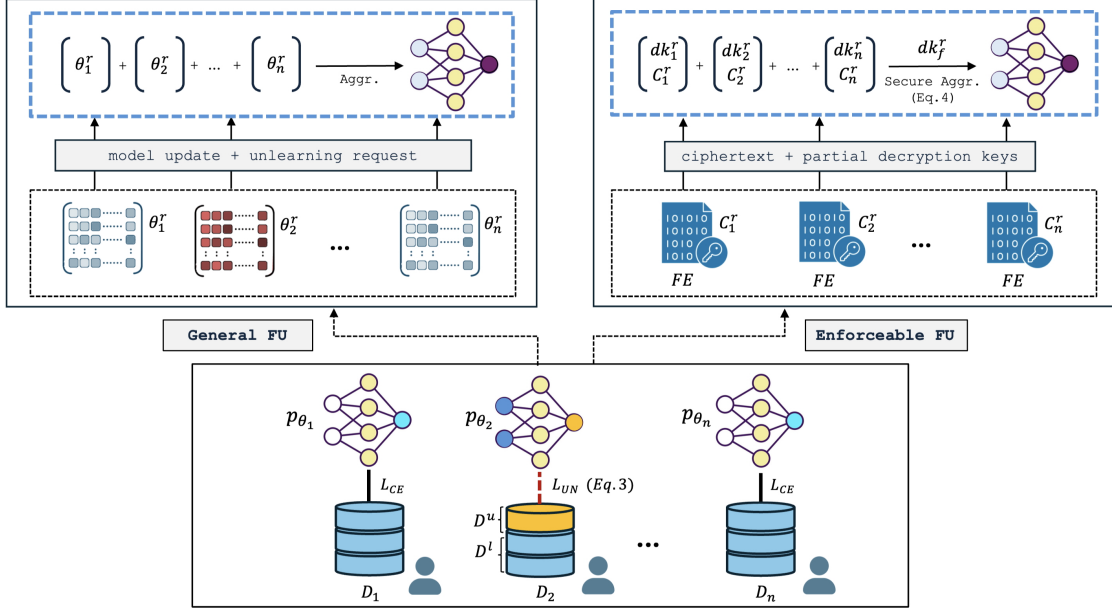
$\begin{pmatrix}\theta_1^r\end{pmatrix}$ + $\begin{pmatrix}\theta_2^r\end{pmatrix}$ + ... + $\begin{pmatrix}\theta_n^r\end{pmatrix}$ Aggr.

model update + unlearning request

$\theta_1^r$ $\theta_2^r$ ... $\theta_n^r$

$\begin{pmatrix}dk_1^r \\ C_1^r\end{pmatrix}$ + $\begin{pmatrix}dk_2^r \\ C_2^r\end{pmatrix}$ + ... + $\begin{pmatrix}dk_n^r \\ C_n^r\end{pmatrix}$ $dk_f^r$ Secure Aggr. (Eq.4)

ciphertext + partial decryption keys

$C_1^r$ $C_2^r$ ... $C_n^r$

$FE$ $FE$ $FE$

General FU

Enforceable FU

$p_{\theta_1}$ $p_{\theta_2}$ $p_{\theta_n}$

$L_{CE}$ $L_{UN}$ $(Eq.3)$ $L_{CE}$

$D^u$ $D^l$

$D_1$ $D_2$ ... $D_n$